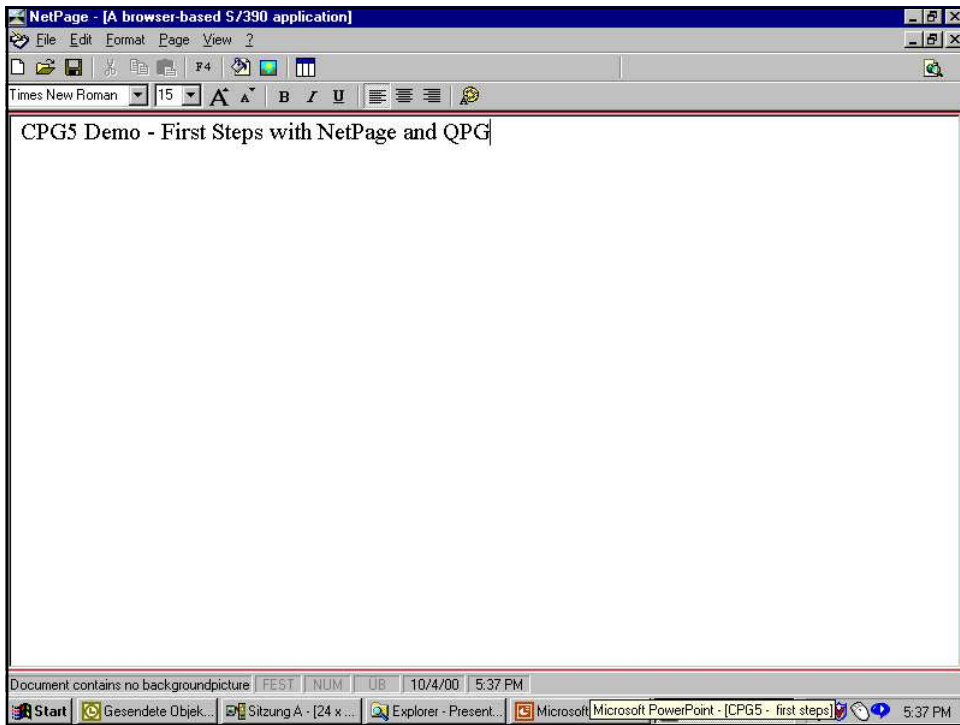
NetPage - [A browser-based S/390 application]

File Edit Format Page View ?

F4

Times New Roman 15 A A B I U

CPG5 Demo - First Steps with NetPage and QPG

Document contains no backgroundpicture FEST NUM ÜB 10/4/00 5:37 PM

Start Gesendete Objek... Sitzung A - [24 x ... Explorer - Present... Microsoft Microsoft PowerPoint - [CPG5 - first steps] 5:37 PM